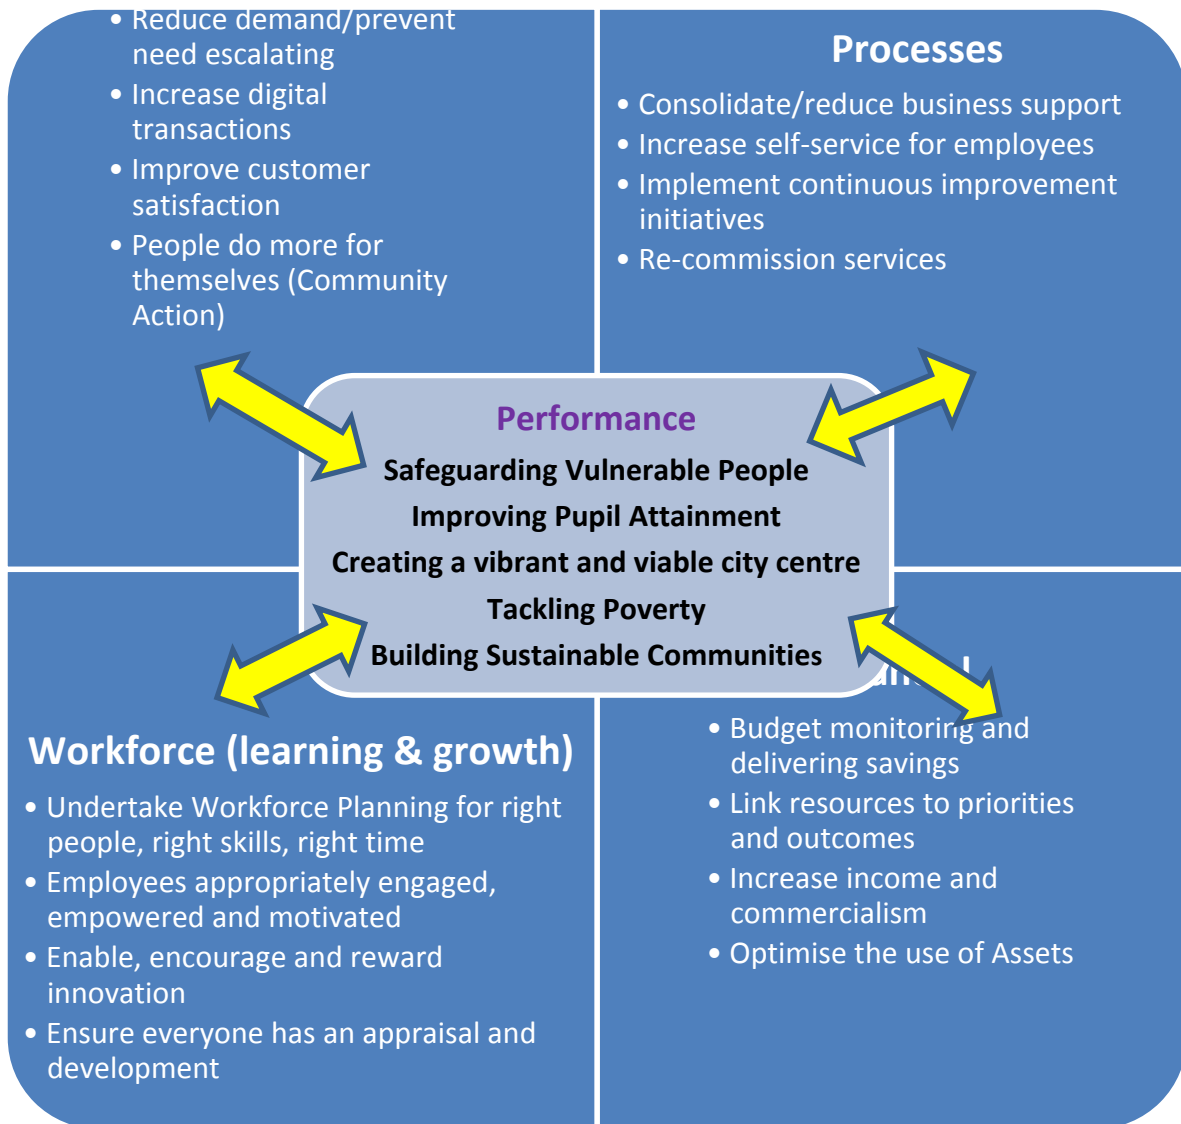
• Reduce demand/prevent need escalating
• Increase digital transactions
• Improve customer satisfaction
• People do more for themselves (Community Action)

Processes

• Consolidate/reduce business support
• Increase self-service for employees
• Implement continuous improvement initiatives
• Re-commission services

Performance

Safeguarding Vulnerable People

Improving Pupil Attainment

Creating a vibrant and viable city centre

Tackling Poverty

Building Sustainable Communities

Workforce (learning & growth)

• Undertake Workforce Planning for right people, right skills, right time
• Employees appropriately engaged, empowered and motivated
• Enable, encourage and reward innovation
• Ensure everyone has an appraisal and development

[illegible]

• Budget monitoring and delivering savings
• Link resources to priorities and outcomes
• Increase income and commercialism
• Optimise the use of Assets